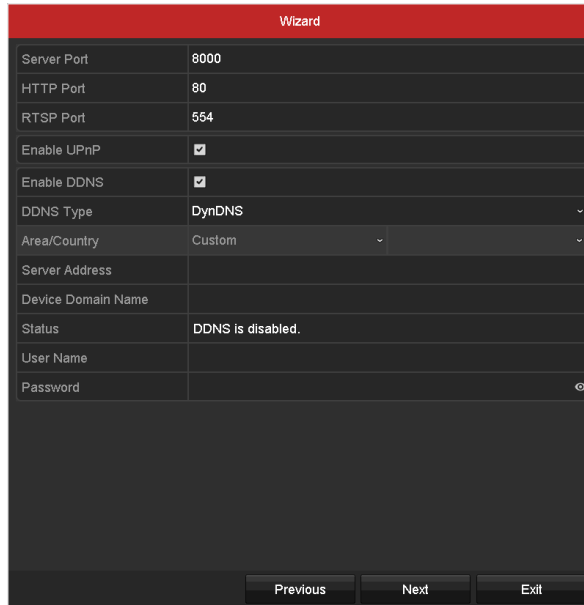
Wizard

| | |
|---|---|
| Server Port | 8000 |
| HTTP Port | 80 |
| RTSP Port | 554 |
| Enable UPnP | ☑ |
| Enable DDNS | ☑ |
| DDNS Type | DynDNS |
| Area/Country | Custom |
| Server Address | |
| Device Domain Name | |
| Status | DDNS is disabled. |
| User Name | |
| Password | |

Previous Next Exit